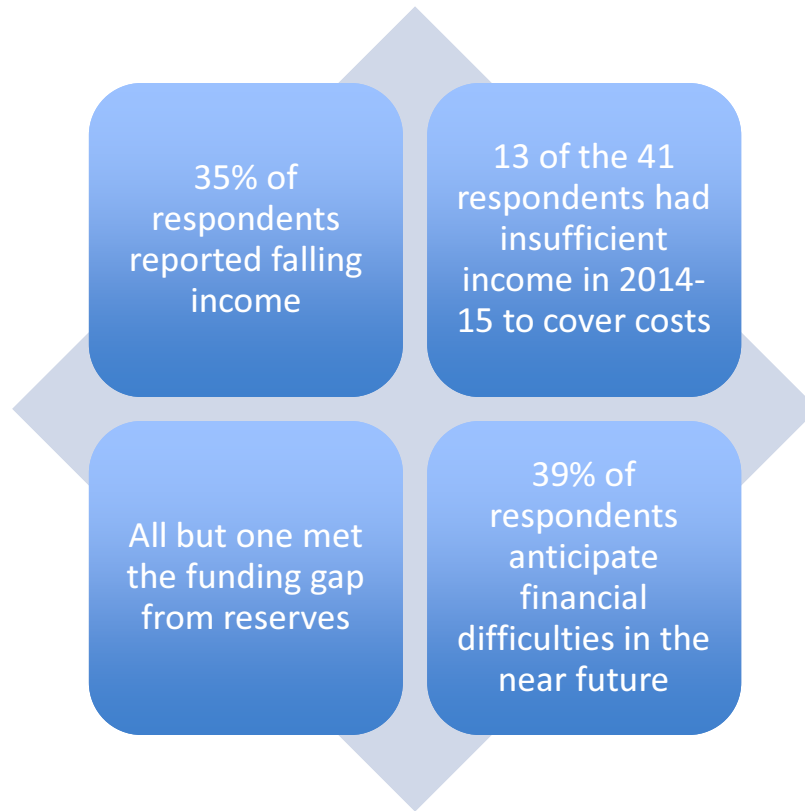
35% of respondents reported falling income

13 of the 41 respondents had insufficient income in 2014-15 to cover costs

All but one met the funding gap from reserves

39% of respondents anticipate financial difficulties in the near future